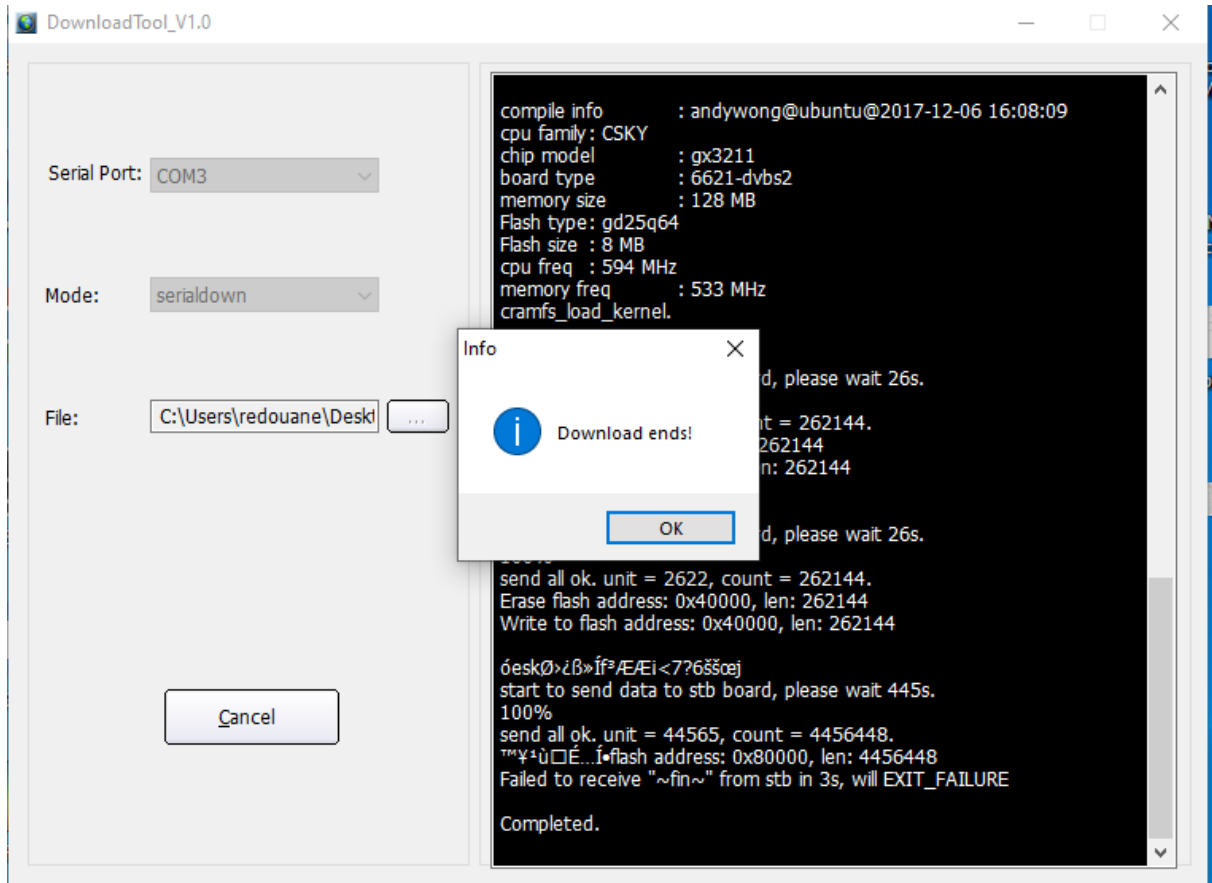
DownloadTool_V1.0

Serial Port: COM3

Mode: serialdown

File: C:\Users\redouane\Deskt ...

Cancel

compile info : andywong@ubuntu@2017-12-06 16:08:09
cpu family : CSKY
chip model : gx3211
board type : 6621-dvbs2
memory size : 128 MB
Flash type : gd25q64
Flash size : 8 MB
cpu freq : 594 MHz
memory freq : 533 MHz
cramfs_load_kernel.

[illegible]d, please wait 26s.

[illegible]nt = 262144.
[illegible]262144
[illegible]n: 262144

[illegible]d, please wait 26s.
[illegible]
send all ok. unit = 2622, count = 262144.
Erase flash address: 0x40000, len: 262144
Write to flash address: 0x40000, len: 262144

óeskØ›¿ß»Íf³ÆÆi<7?6ššœj
start to send data to stb board, please wait 445s.
100%
send all ok. unit = 44565, count = 4456448.
™¥¹ù□É…Í•flash address: 0x80000, len: 4456448
Failed to receive "~fin~" from stb in 3s, will EXIT_FAILURE

Completed.

Info

Download ends!

OK